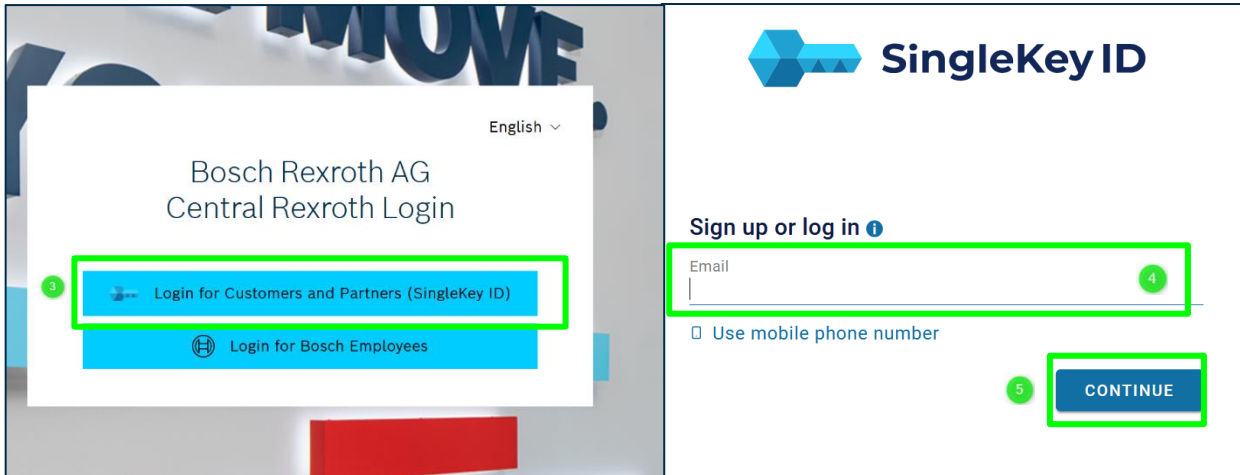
MOVE

English

Bosch Rexroth AG
Central Rexroth Login

3

Login for Customers and Partners (SingleKey ID)

Login for Bosch Employees

SingleKey ID

Sign up or log in

Email

4

Use mobile phone number

5

CONTINUE